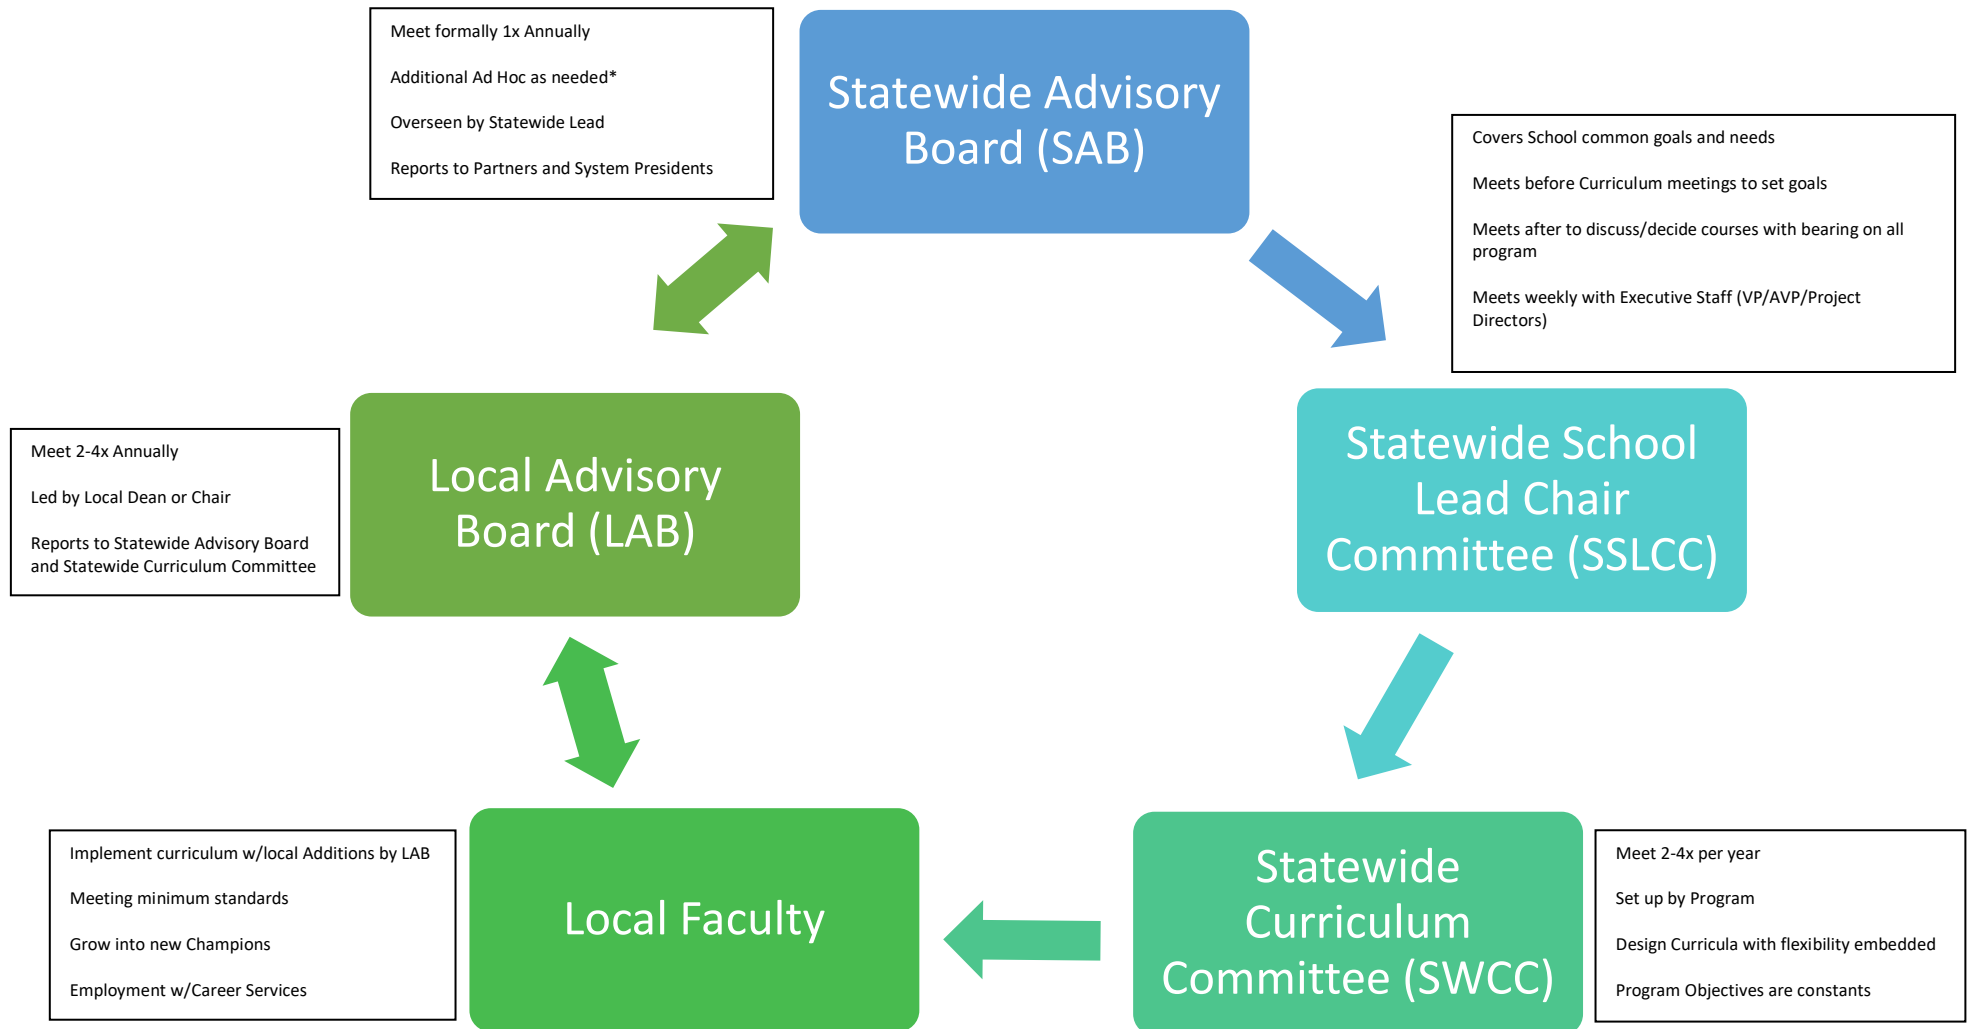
Meet formally 1x Annually

Additional Ad Hoc as needed*

Overseen by Statewide Lead

Reports to Partners and System Presidents

Statewide Advisory Board (SAB)

Covers School common goals and needs

Meets before Curriculum meetings to set goals

Meets after to discuss/decide courses with bearing on all program

Meets weekly with Executive Staff (VP/AVP/Project Directors)

Meet 2-4x Annually

Led by Local Dean or Chair

Reports to Statewide Advisory Board and Statewide Curriculum Committee

Local Advisory Board (LAB)

Statewide School Lead Chair Committee (SSLCC)

Implement curriculum w/local Additions by LAB

Meeting minimum standards

Grow into new Champions

Employment w/Career Services

Local Faculty

Statewide Curriculum Committee (SWCC)

Meet 2-4x per year

Set up by Program

Design Curricula with flexibility embedded

Program Objectives are constants